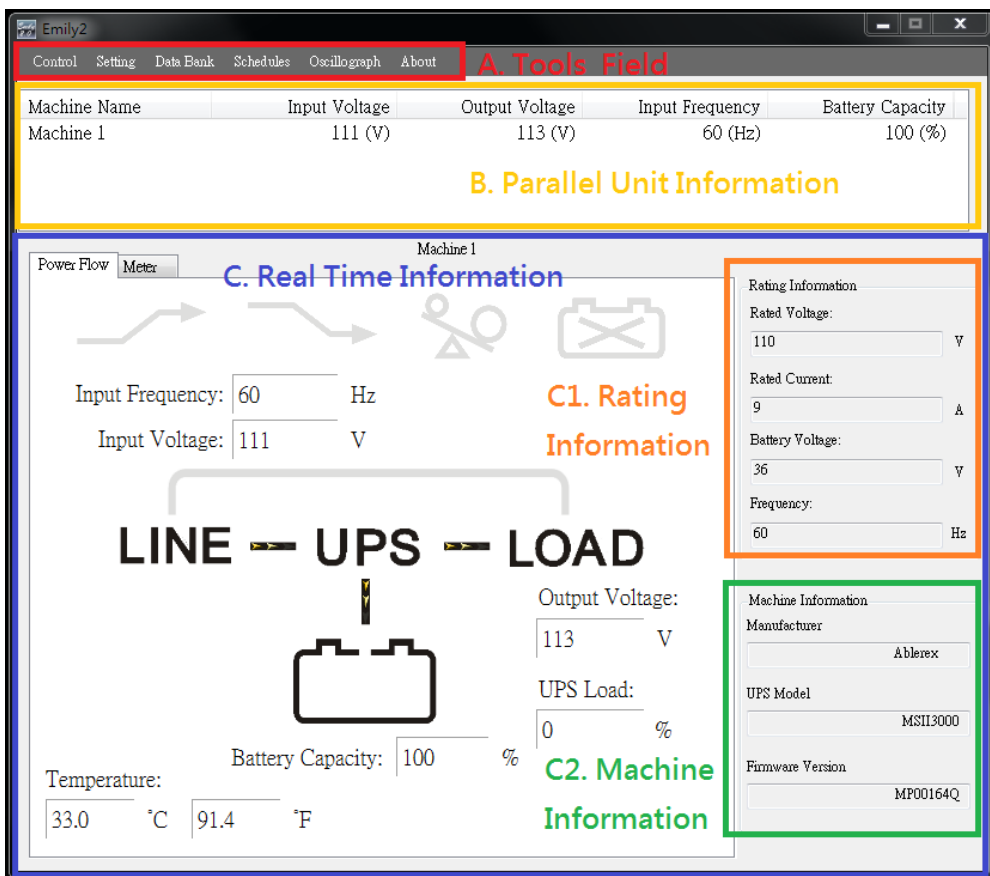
Emily2

Control Setting Data Bank Schedules Oscillograph About

A. Tools Field

| Machine Name | Input Voltage | Output Voltage | Input Frequency | Battery Capacity |
|---|---|---|---|---|
| Machine 1 | 111 (V) | 113 (V) | 60 (Hz) | 100 (%) |

B. Parallel Unit Information

Machine 1

Power Flow Meter

C. Real Time Information

Input Frequency: 60 Hz

Input Voltage: 111 V

C1. Rating Information

LINE UPS LOAD

Output Voltage: 113 V

UPS Load: 0 %

Battery Capacity: 100 %

Temperature: 33.0 °C 91.4 °F

C2. Machine Information

Rating Information

Rated Voltage: 110 V

Rated Current: 9 A

Battery Voltage: 36 V

Frequency: 60 Hz

Machine Information

Manufacturer

Ablerex

UPS Model

MSII3000

Firmware Version

MP00164Q